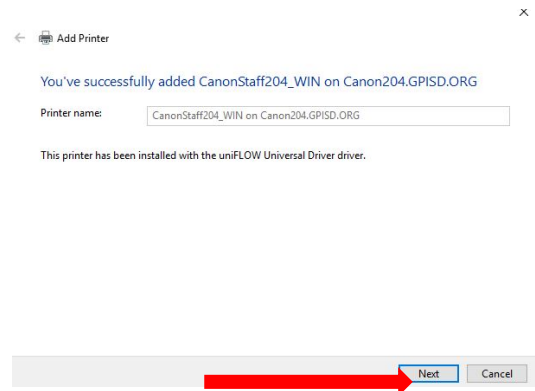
×

Add Printer

You've successfully added CanonStaff204_WIN on Canon204.GPISD.ORG

Printer name: CanonStaff204_WIN on Canon204.GPISD.ORG

This printer has been installed with the uniFLOW Universal Driver driver.

Next Cancel